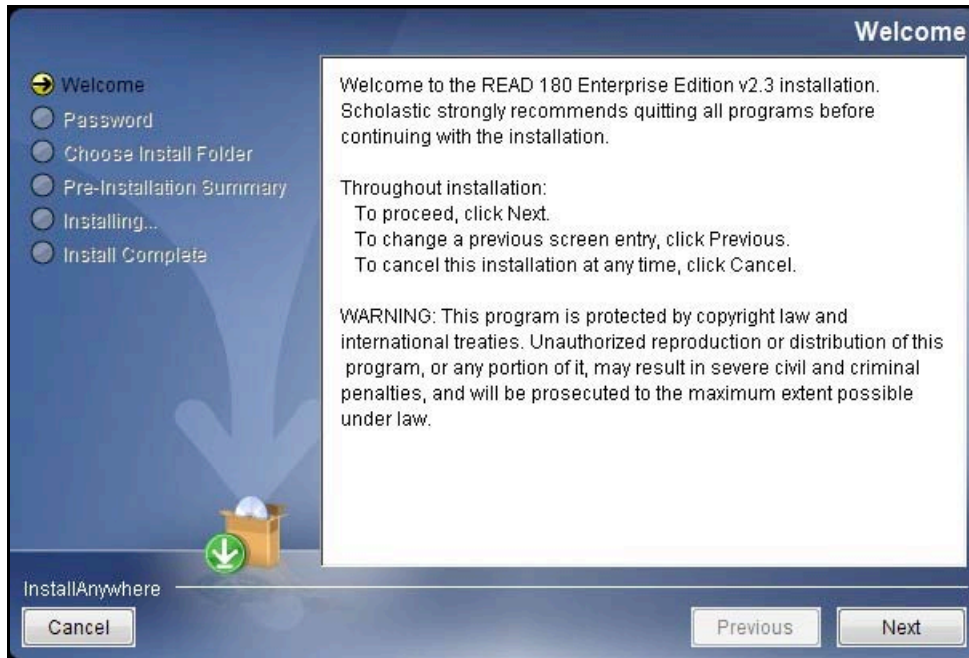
Welcome

Welcome
Password
Choose Install Folder
Pre-Installation Summary
Installing...
Install Complete

Welcome to the READ 180 Enterprise Edition v2.3 installation. Scholastic strongly recommends quitting all programs before continuing with the installation.

Throughout installation:
To proceed, click Next.
To change a previous screen entry, click Previous.
To cancel this installation at any time, click Cancel.

WARNING: This program is protected by copyright law and international treaties. Unauthorized reproduction or distribution of this program, or any portion of it, may result in severe civil and criminal penalties, and will be prosecuted to the maximum extent possible under law.

InstallAnywhere

Cancel

Previous

Next